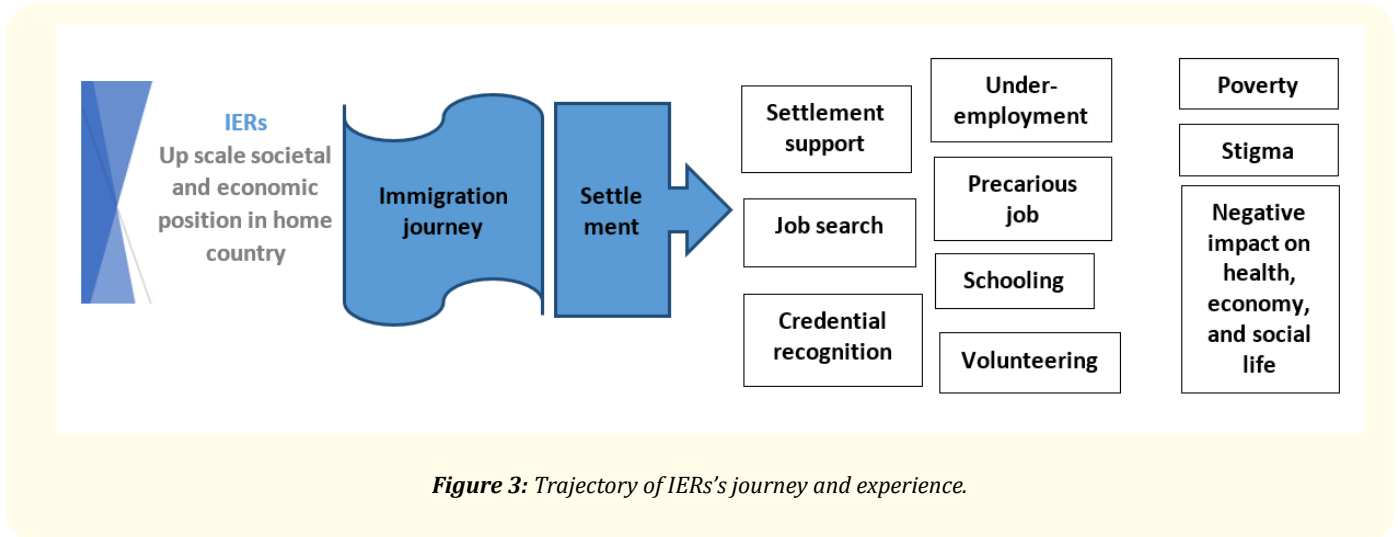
IERs
Up scale societal and economic position in home country

Immigration journey

Settle ment

Settlement support

Job search

Credential recognition

Under-employment

Precarious job

Schooling

Volunteering

Poverty

Stigma

Negative impact on health, economy, and social life

Figure 3: Trajectory of IERs's journey and experience.